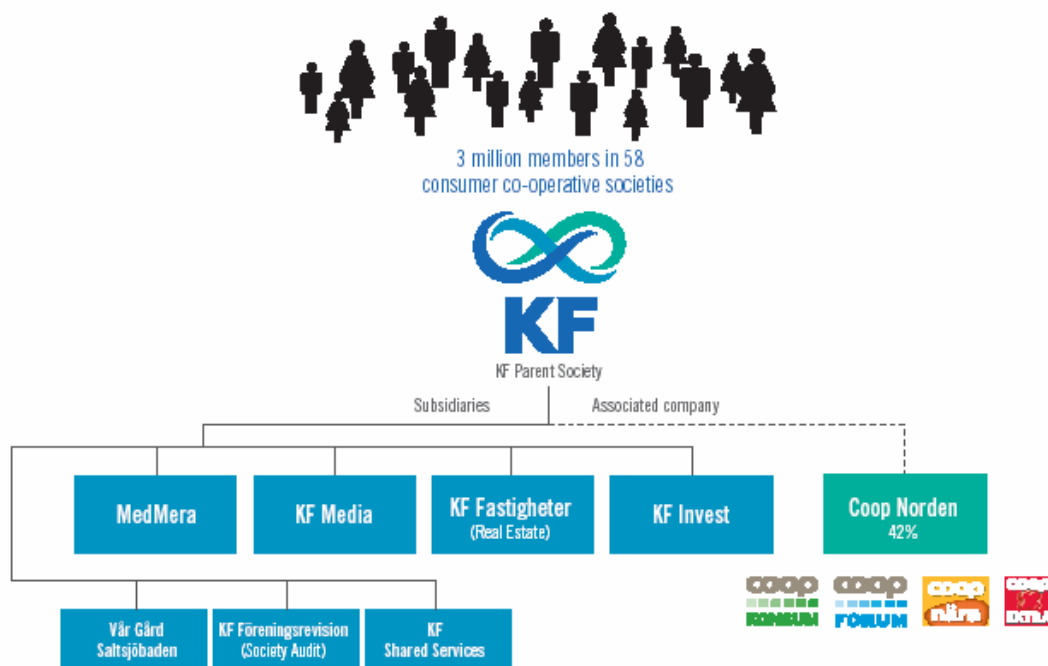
3 million members in 58 consumer co-operative societies

KF

KF Parent Society

Subsidiaries

Associated company

MedMera

KF Media

KF Fastigheter (Real Estate)

KF Invest

Coop Norden 42%

coop KONSUM

coop FORUM

coop nära

coop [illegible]

Vår Gård Saltsjöbaden

KF Föreningsrevision (Society Audit)

KF Shared Services